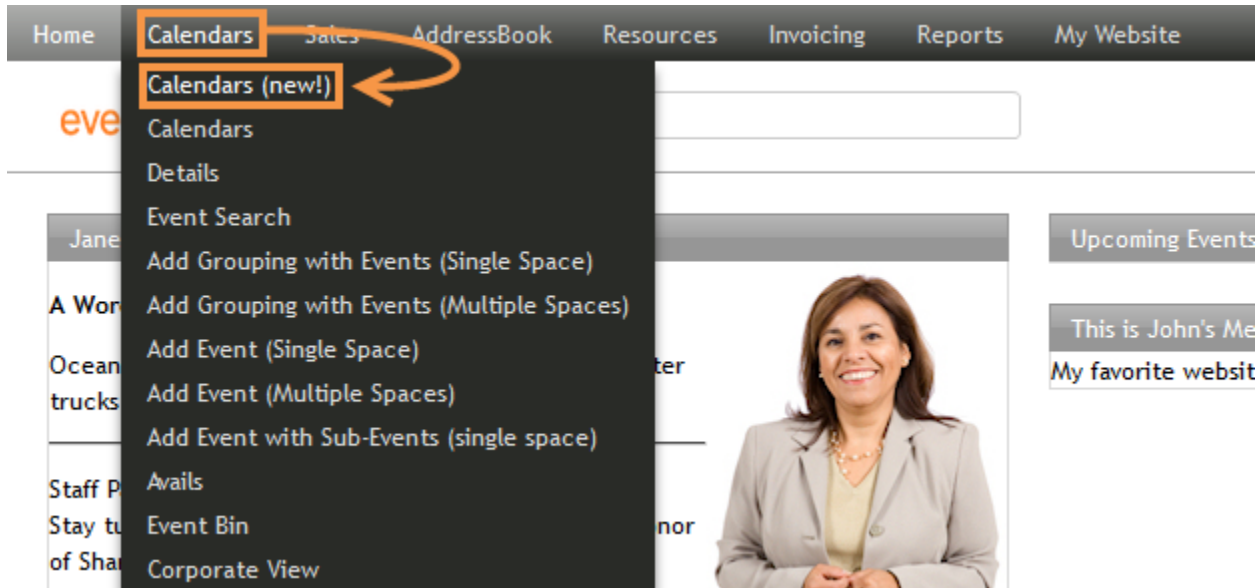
Home Calendars Sales AddressBook Resources Invoicing Reports My Website

Calendars (new!)
Calendars
Details
Event Search
Add Grouping with Events (Single Space)
Add Grouping with Events (Multiple Spaces)
Add Event (Single Space)
Add Event (Multiple Spaces)
Add Event with Sub-Events (single space)
Avails
Event Bin
Corporate View

eve

Jane

A Wor

Ocean ter
trucks

Staff P
Stay tu nor
of Shar

Upcoming Events

This is John's Me
My favorite websit